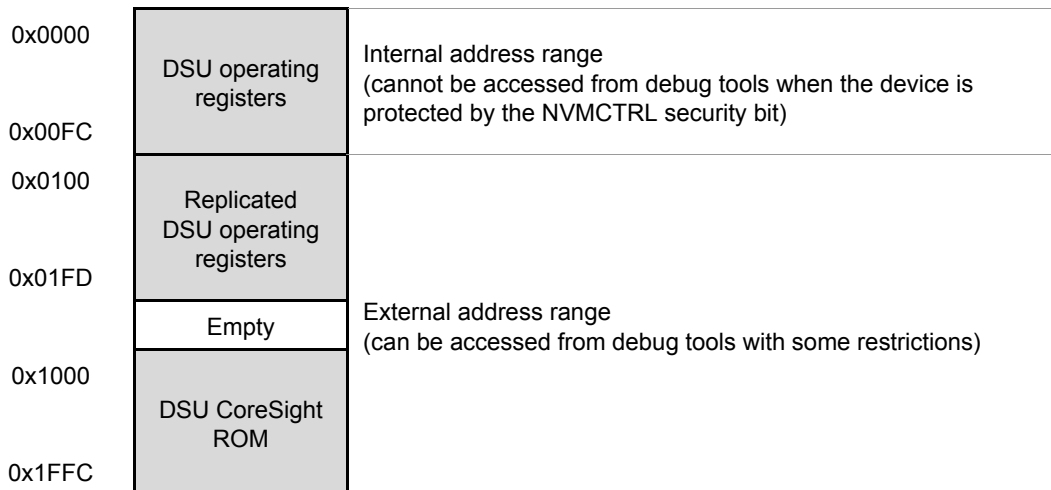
0x0000

DSU operating registers

Internal address range
(cannot be accessed from debug tools when the device is protected by the NVMCTRL security bit)

0x00FC

0x0100

Replicated DSU operating registers

0x01FD

Empty

External address range
(can be accessed from debug tools with some restrictions)

0x1000

DSU CoreSight ROM

0x1FFC